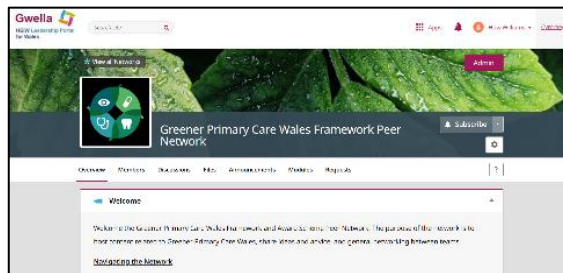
Gwella
NHS Wales Leadership Portal for Wales

Search site

Apps

Admin

Greener Primary Care Wales Framework Peer Network

Subscribe

Overview Members Discussions Files Announcements Modules Requests

Welcome

Welcome to the Greener Primary Care Wales Framework and Award Scheme Peer Network. The purpose of the network is to host content related to Greener Primary Care Wales, share ideas and advice, and general networking between teams.

Navigating the Network